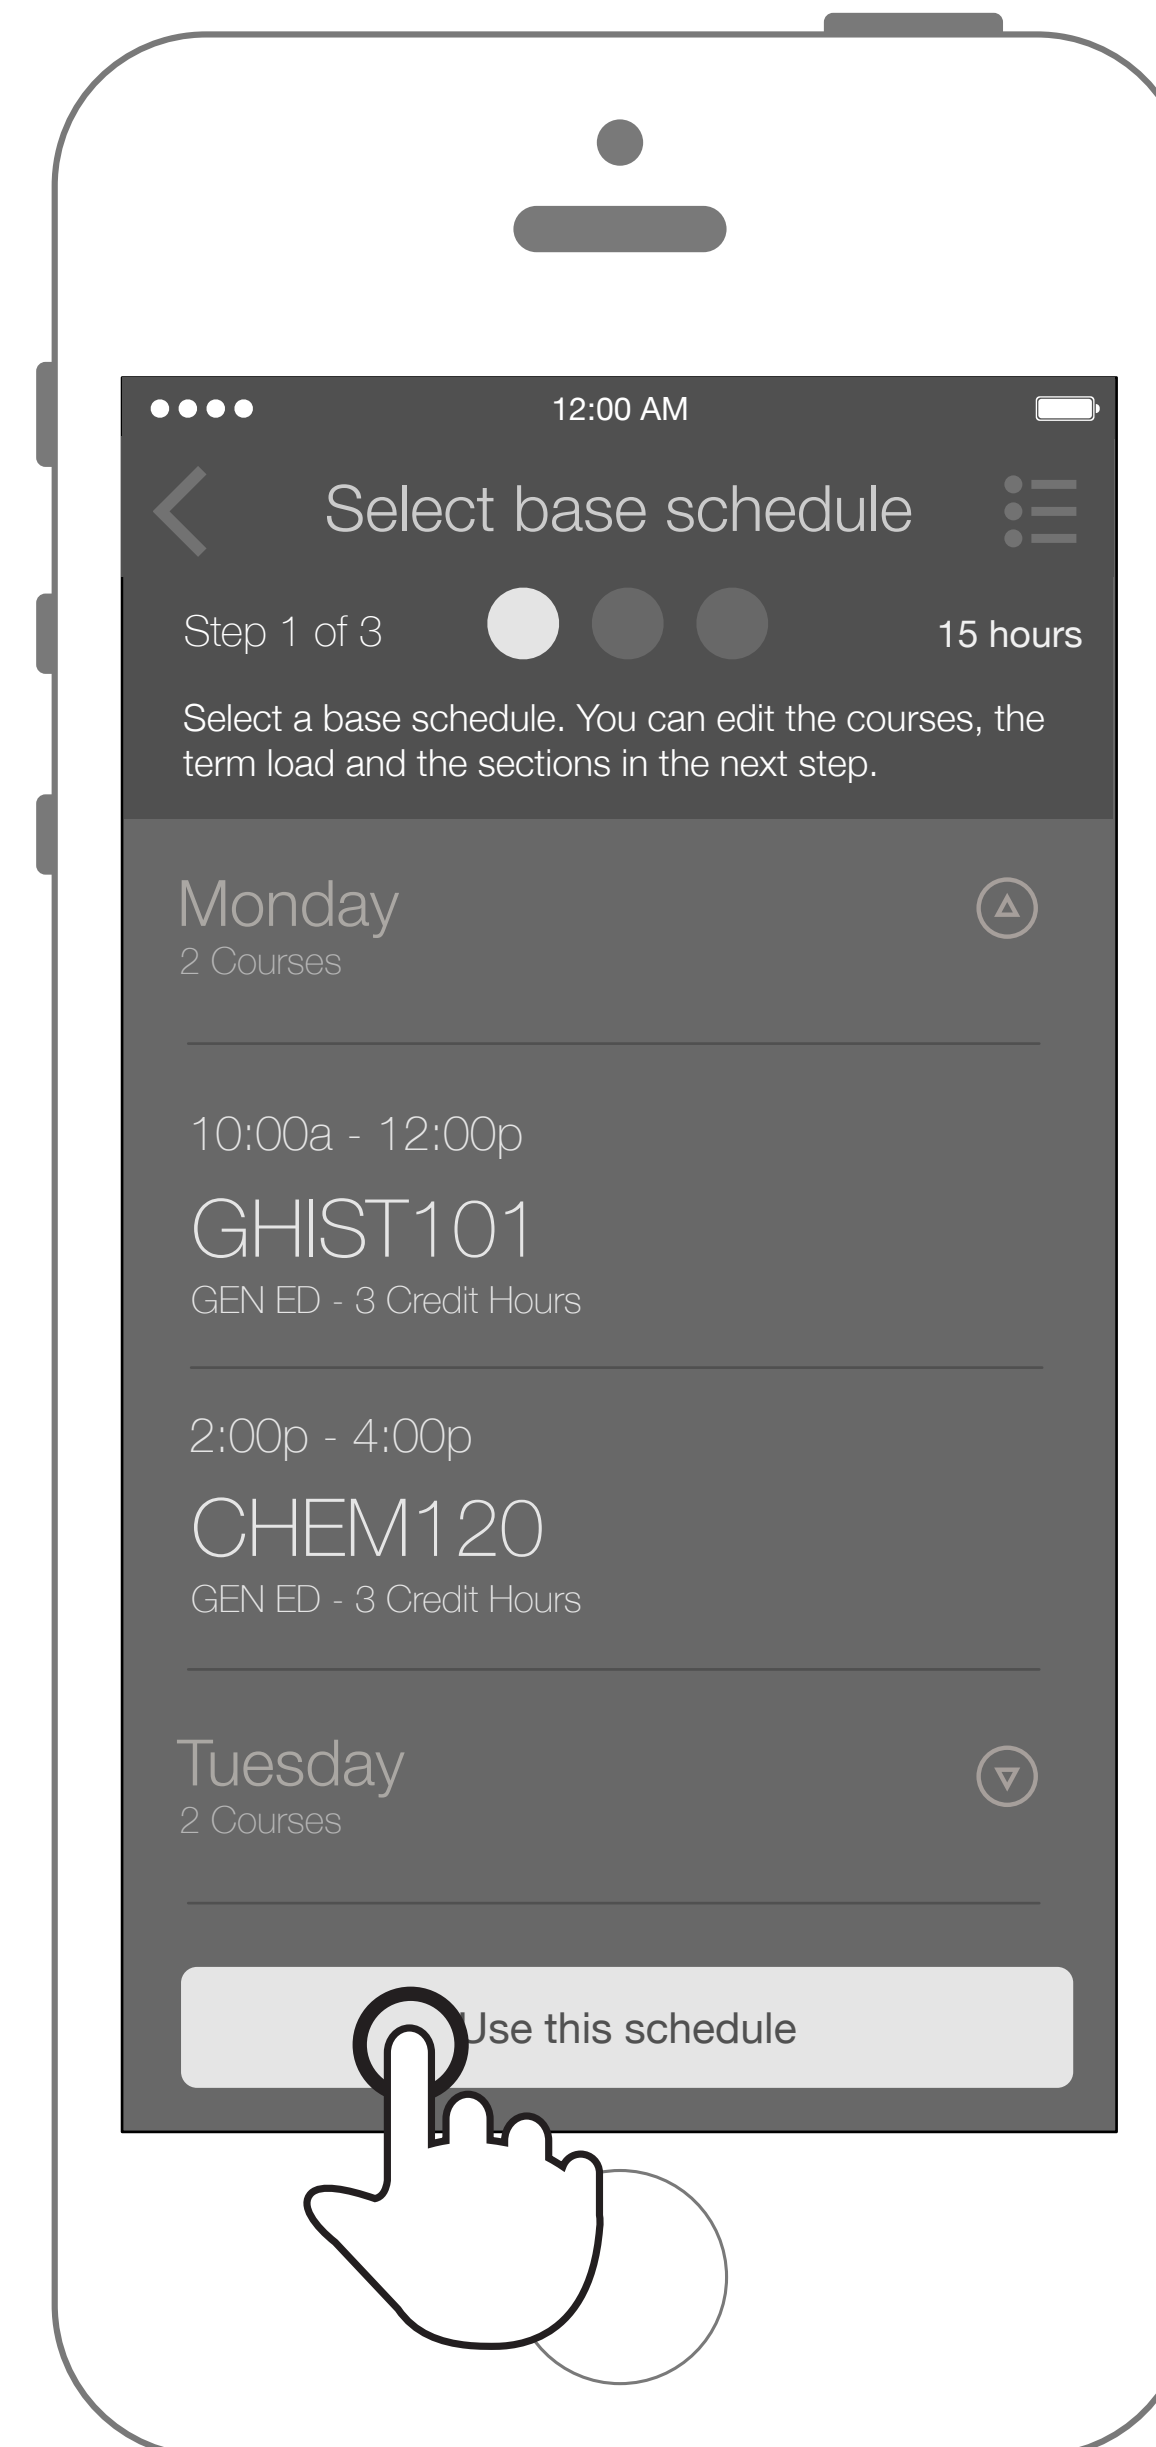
12:00 AM

Select base schedule

Step 1 of 3

15 hours

Select a base schedule. You can edit the courses, the term load and the sections in the next step.

Monday
2 Courses

10:00a - 12:00p
GHIST101
GEN ED - 3 Credit Hours

2:00p - 4:00p
CHEM120
GEN ED - 3 Credit Hours

Tuesday
2 Courses

Use this schedule